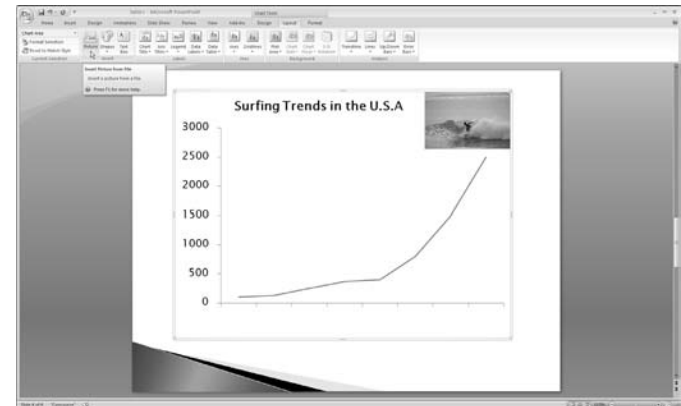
Slide1 - Microsoft PowerPoint

Chart Tools

Home Insert Design Animations Slide Show Review View Add-Ins Design Layout Format

Chart Area

Format Selection

Reset to Match Style

Current Selection

Picture Shapes Text Box

Insert

Chart Title Axis Titles Legend Data Labels Data Table

Labels

Axes Gridlines

Axes

Plot Area Chart Wall Chart Floor 3-D Rotation

Background

Trendline Lines Up/Down Bars Error Bars

Analysis

Insert Picture from File

Insert a picture from a file.

Press F1 for more help.

Surfing Trends in the U.S.A

3000

2500

2000

1500

1000

500

0

Slide 4 of 4 "Flow" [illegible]